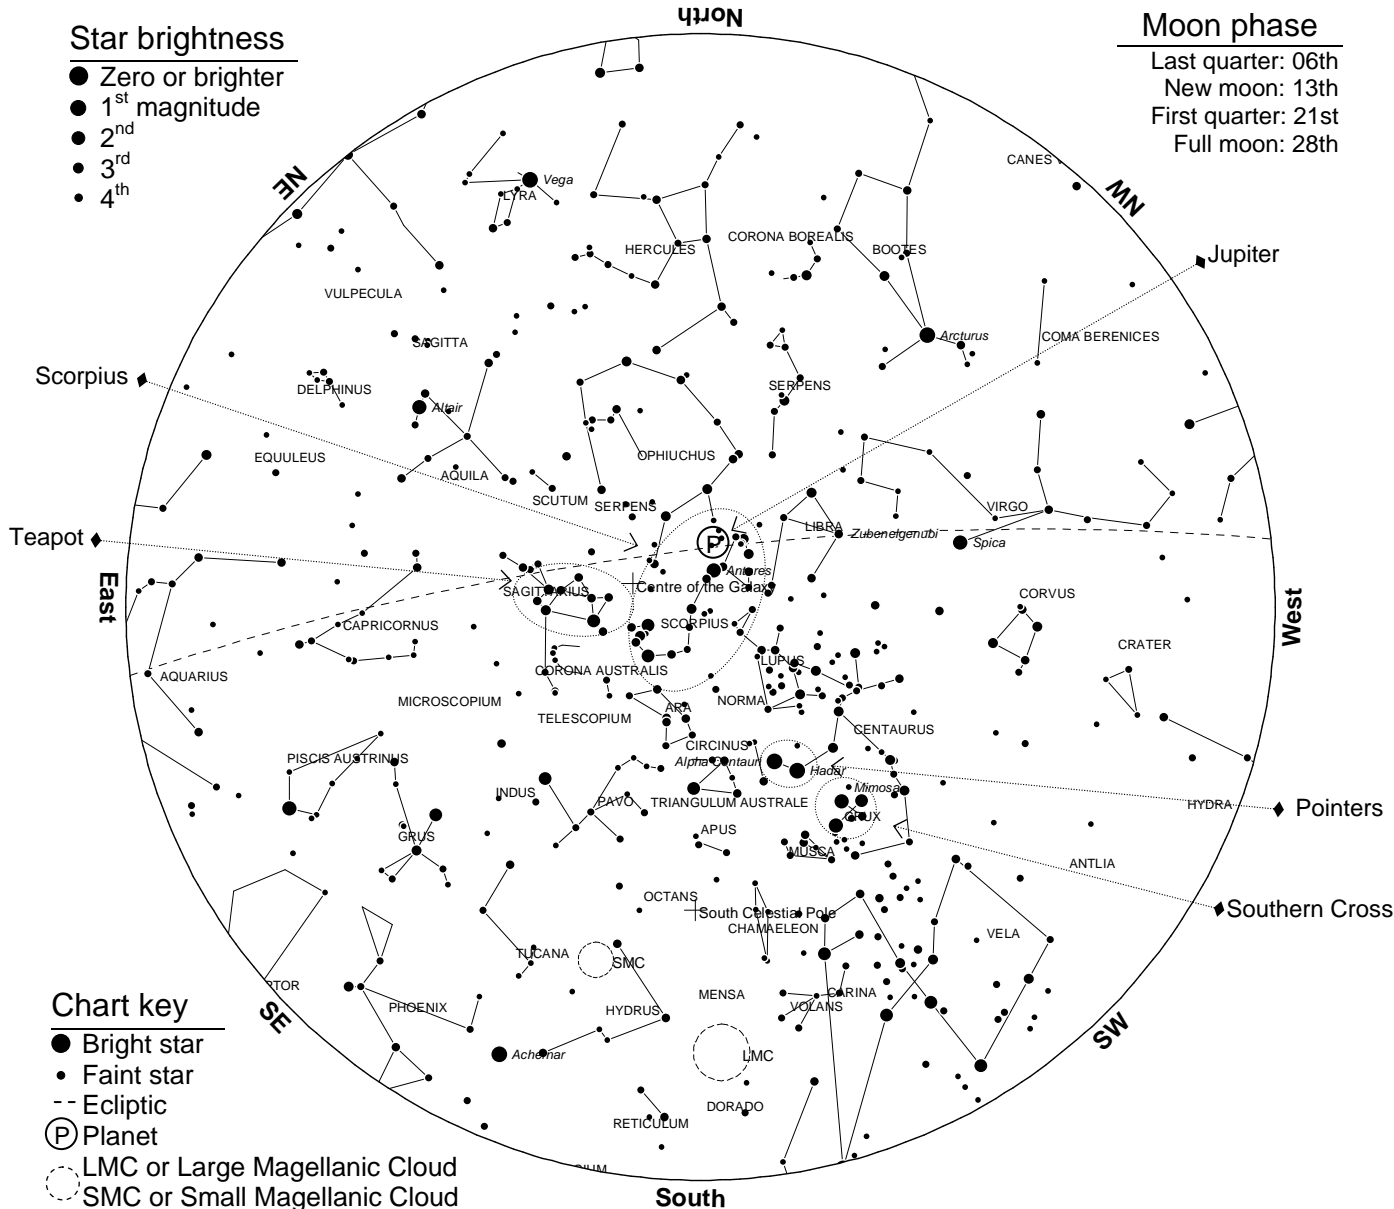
Star brightness
Zero or brighter
1$^{st}$ magnitude
2$^{nd}$
3$^{rd}$
4$^{th}$

North

Moon phase
Last quarter: 06th
New moon: 13th
First quarter: 21st
Full moon: 28th

NE
NW
Vega
LYRA
HERCULES
CORONA BOREALIS
BOOTES
CANES
Jupiter
VULPECULA
SAGITTA
Arcturus
COMA BERENICES
Scorpius
DELPHINUS
Altair
SERPENS
EQUULEUS
AQUILA
OPHIUCHUS
SCUTUM
SERPENS
VIRGO
LIBRA
Zubenelgenubi
Spica
Teapot
P
Antares
East
SAGITTARIUS
Centre of the Galaxy
CORVUS
West
CAPRICORNUS
SCORPIUS
CRATER
LUPUS
AQUARIUS
CORONA AUSTRALIS
NORMA
MICROSCOPIUM
ARA
TELESCOPIUM
CENTAURUS
CIRCINUS
PISCIS AUSTRINUS
Alpha Centauri
Hadar
Mimosa
INDUS
PAVO
TRIANGULUM AUSTRALE
HYDRA
Pointers
CRUX
GRUS
APUS
MUSCA
ANTLIA
OCTANS
Southern Cross
South Celestial Pole
CHAMAELEON
VELA
TUCANA
SMC
PTOR
CARINA
Chart key
PHOENIX
HYDRUS
MENSA
VOLANS
SE
SW
Bright star
Achernar
LMC
Faint star
Ecliptic
DORADO
RETICULUM
P Planet
LMC or Large Magellanic Cloud
SMC or Small Magellanic Cloud
South